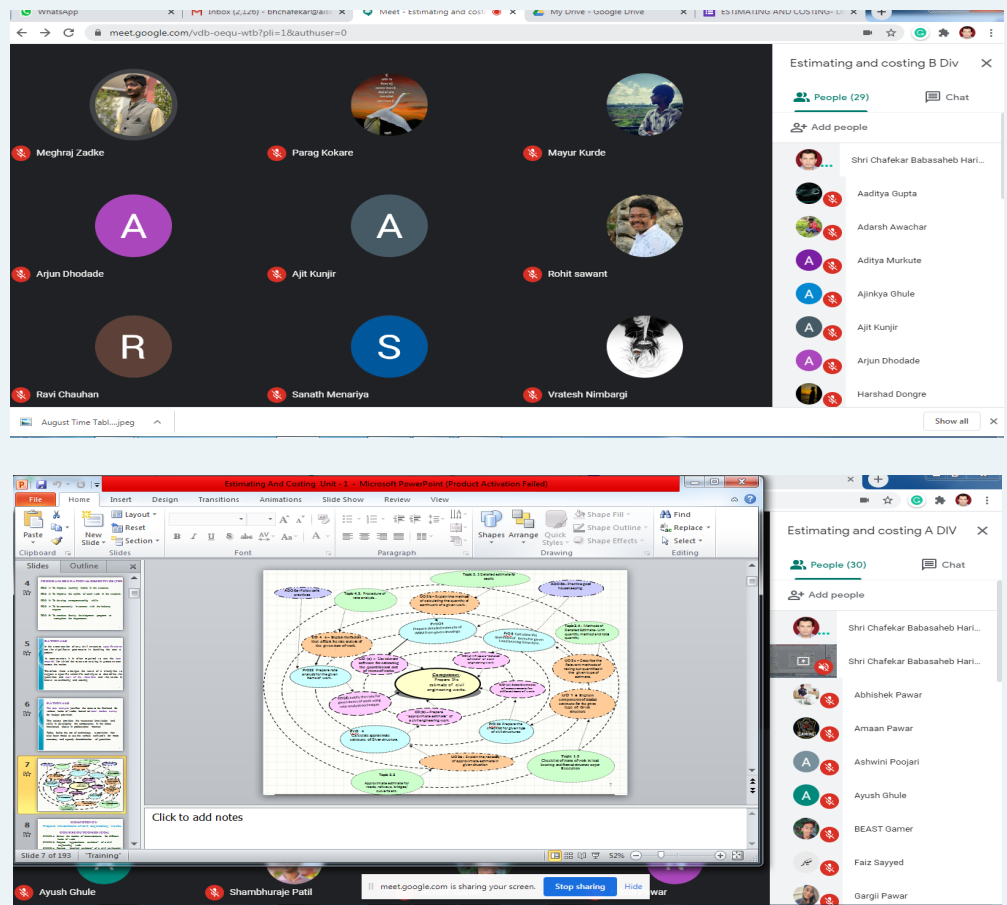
WhatsApp | Inbox (2,126) - bhchafekar@ | Meet - Estimating and costi | My Drive - Google Drive | ESTIMATING AND COSTING

meet.google.com/vdb-oequ-wtb?pli=1&authuser=0

Meghraj Zadke
Parag Kokare
Mayur Kurde
A
Arjun Dhodade
A
Ajit Kunjir
Rohit sawant
R
Ravi Chauhan
S
Sanath Menariya
Vratesh Nimbargi

Estimating and costing B Div
People (29)
Chat
Add people
Shri Chafekar Babasaheb Hari...
Aaditya Gupta
Adarsh Awachar
Aditya Murkute
Ajinkya Ghule
Ajit Kunjir
Arjun Dhodade
Harshad Dongre

August Time Tabl....jpeg
Show all

Estimating And Costing: Unit - 1 - Microsoft PowerPoint (Product Activation Failed)
File Home Insert Design Transitions Animations Slide Show Review View
Paste Clipboard New Slide Layout Reset Section Slides Font Paragraph Shapes Arrange Quick Styles Shape Fill Shape Outline Shape Effects Drawing Find Replace Select Editing
Slides Outline
4
5
6
7
8
Composite: Prepare the estimate of civil engineering works.
Click to add notes
Slide 7 of 193 "Training" 52%

Estimating and costing A DIV
People (30)
Chat
Add people
Shri Chafekar Babasaheb Hari...
Shri Chafekar Babasaheb Hari...
Abhishek Pawar
Amaan Pawar
Ashwini Poojari
Ayush Ghule
BEAST Gamer
Faiz Sayyed
Gargii Pawar

Ayush Ghule
Shambhuraje Patil
meet.google.com is sharing your screen.
Stop sharing
Hide